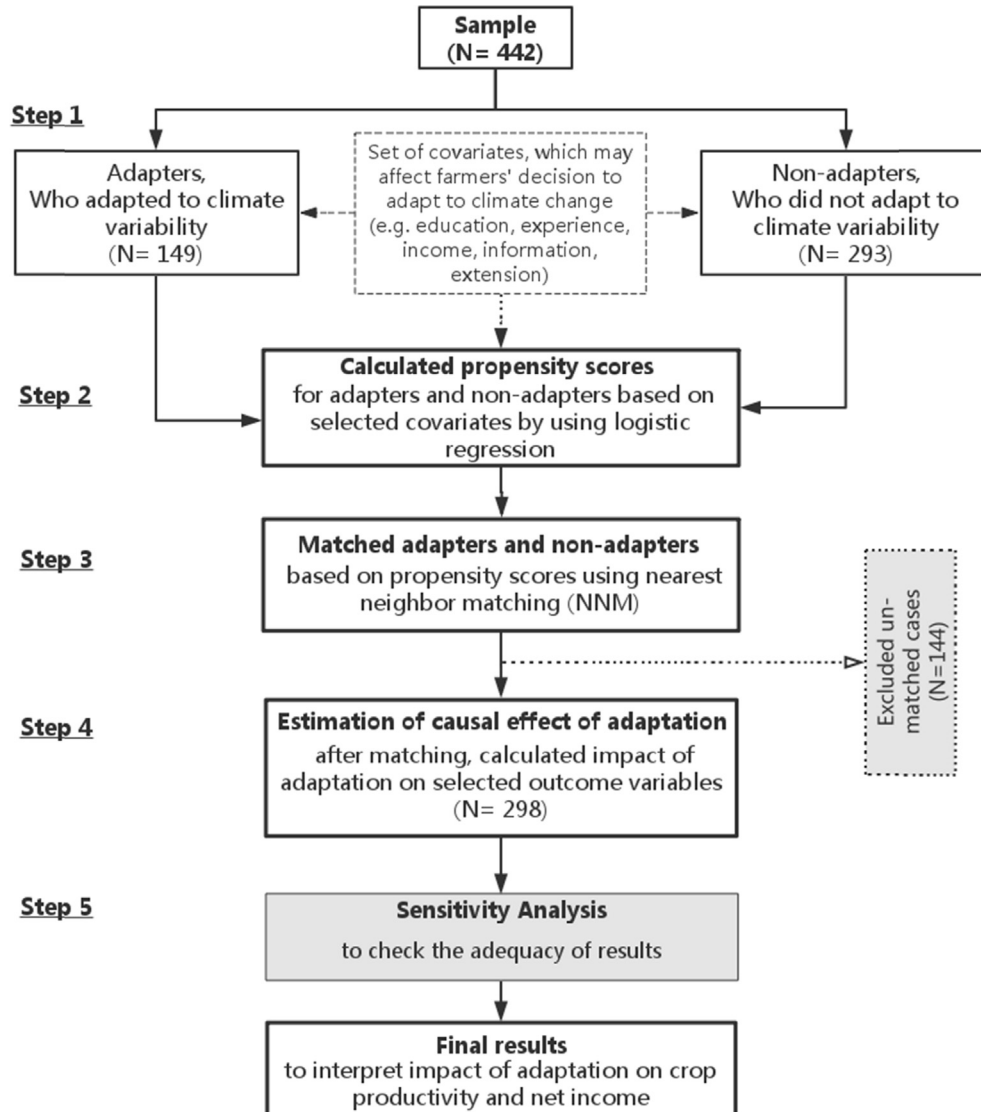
Sample
(N= 442)

Step 1

Adapters,
Who adapted to climate variability
(N= 149)

Set of covariates, which may affect farmers' decision to adapt to climate change (e.g. education, experience, income, information, extension)

Non-adapters,
Who did not adapt to climate variability
(N= 293)

Step 2

Calculated propensity scores
for adapters and non-adapters based on selected covariates by using logistic regression

Step 3

Matched adapters and non-adapters
based on propensity scores using nearest neighbor matching (NNM)

Excluded unmatched cases
(N=144)

Step 4

Estimation of causal effect of adaptation
after matching, calculated impact of adaptation on selected outcome variables
(N= 298)

Step 5

Sensitivity Analysis
to check the adequacy of results

Final results
to interpret impact of adaptation on crop productivity and net income